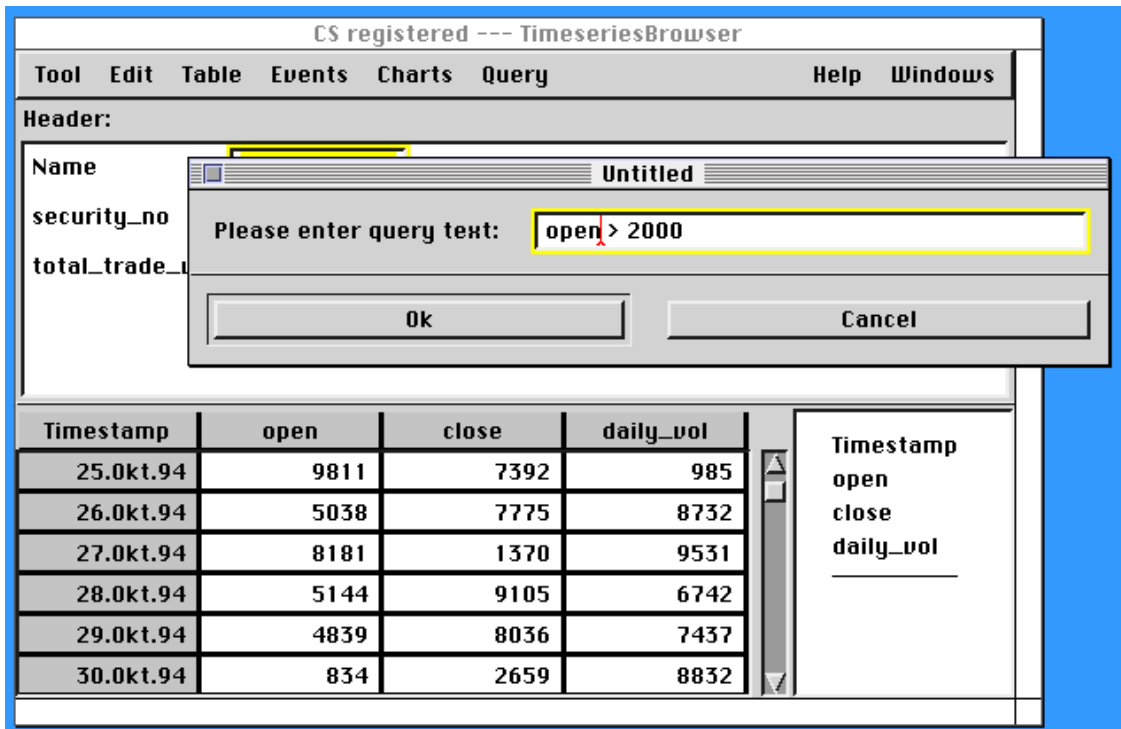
CS registered --- TimeseriesBrowser

Tool Edit Table Events Charts Query Help Windows

Header:

Name

security_no

total_trade_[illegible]

Untitled

Please enter query text: open > 2000

Ok

Cancel

| Timestamp | open | close | daily_vol |
|---|---|---|---|
| 25.Okt.94 | 9811 | 7392 | 985 |
| 26.Okt.94 | 5038 | 7775 | 8732 |
| 27.Okt.94 | 8181 | 1370 | 9531 |
| 28.Okt.94 | 5144 | 9105 | 6742 |
| 29.Okt.94 | 4839 | 8036 | 7437 |
| 30.Okt.94 | 834 | 2659 | 8832 |

Timestamp
open
close
daily_vol